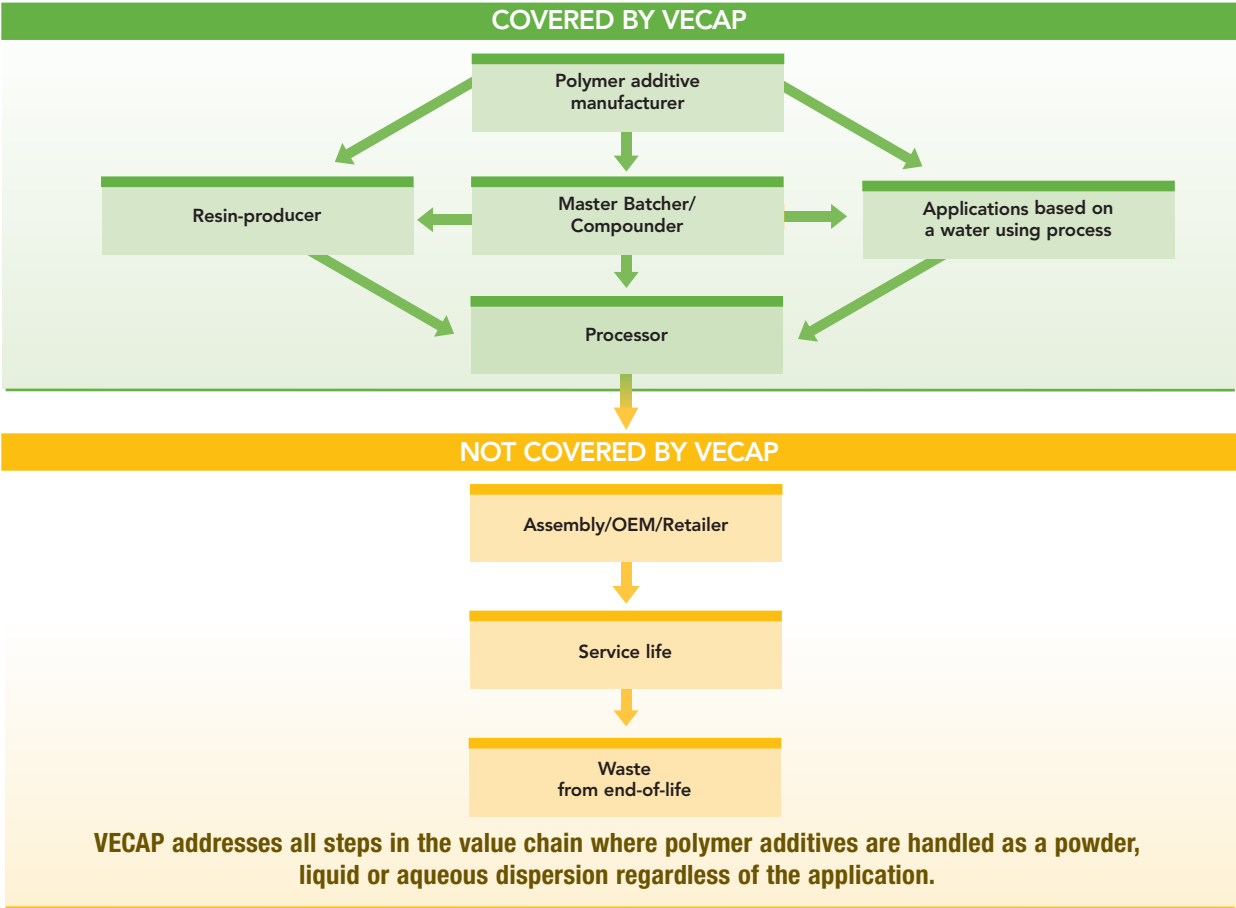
COVERED BY VECAP

Polymer additive manufacturer

Resin-producer

Master Batcher/ Compounder

Applications based on a water using process

Processor

NOT COVERED BY VECAP

Assembly/OEM/Retailer

Service life

Waste from end-of-life

VECAP addresses all steps in the value chain where polymer additives are handled as a powder, liquid or aqueous dispersion regardless of the application.